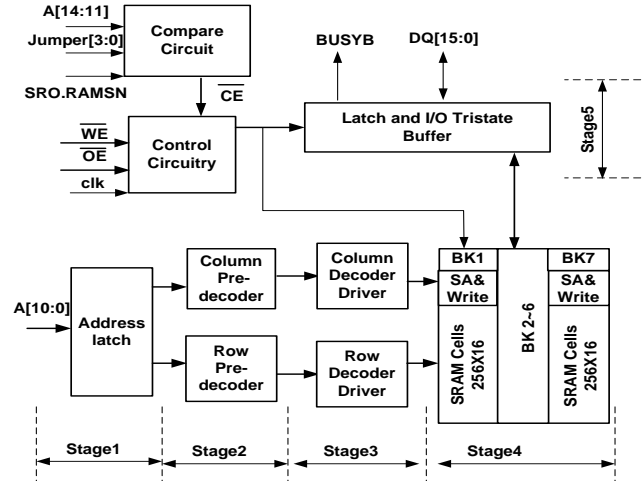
A[14:11]
Jumper[3:0]
SRO.RAMSN
Compare Circuit
$\overline{CE}$
BUSYB
DQ[15:0]
$\overline{WE}$
$\overline{OE}$
clk
Control Circuitry
Latch and I/O Tristate Buffer
Stage5
A[10:0]
Address latch
Column Pre-decoder
Row Pre-decoder
Column Decoder Driver
Row Decoder Driver
BK1
SA& Write
SRAM Cells 256X16
BK 2~6
BK7
SA& Write
SRAM Cells 256X16
Stage1
Stage2
Stage3
Stage4